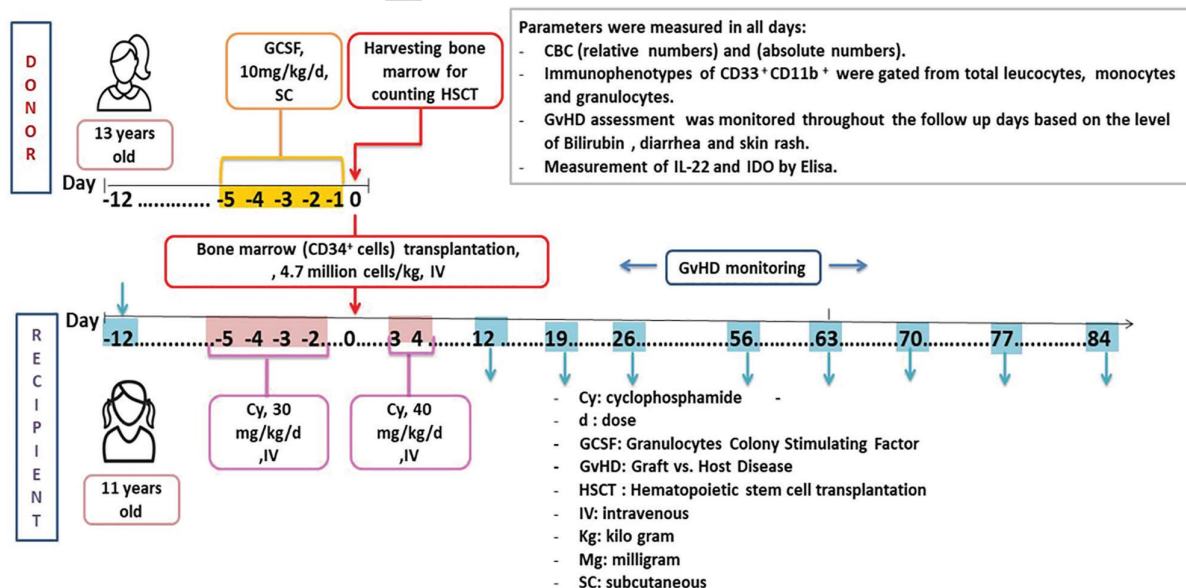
D O N O R

13 years old

GCSF, 10mg/kg/d, SC

Harvesting bone marrow for counting HSCT

Parameters were measured in all days:
- CBC (relative numbers) and (absolute numbers).
- Immunophenotypes of CD33$^+$CD11b$^+$ were gated from total leucocytes, monocytes and granulocytes.
- GvHD assessment was monitored throughout the follow up days based on the level of Bilirubin , diarrhea and skin rash.
- Measurement of IL-22 and IDO by Elisa.

Day -12 ............ -5 -4 -3 -2 -1 0

Bone marrow (CD34$^+$ cells) transplantation, , 4.7 million cells/kg, IV

GvHD monitoring

R E C I P I E N T

Day -12..............-5 -4 -3 -2...0......3 4 .......12 ..........19.........26...................56...........63...........70............77.............84

Cy, 30 mg/kg/d ,IV

Cy, 40 mg/kg/d ,IV

11 years old

- Cy: cyclophosphamide -
- d : dose
- GCSF: Granulocytes Colony Stimulating Factor
- GvHD: Graft vs. Host Disease
- HSCT : Hematopoietic stem cell transplantation
- IV: intravenous
- Kg: kilo gram
- Mg: milligram
- SC: subcutaneous